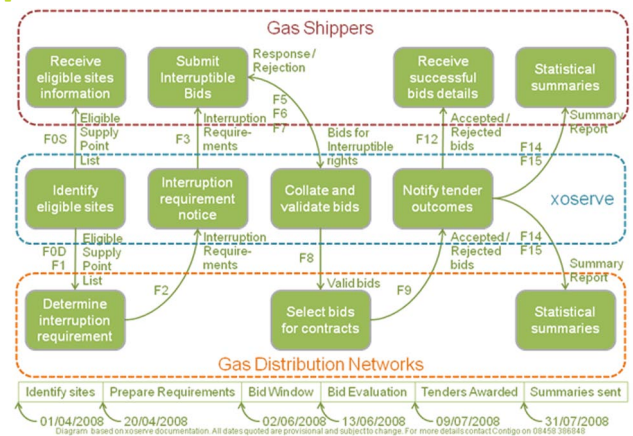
Gas Shippers

Receive eligible sites information

Submit Interruptible Bids

Response / Rejection

Receive successful bids details

Statistical summaries

F0S

Eligible Supply Point List

F3

Interruption Requirements

F5 F6 F7

Bids for Interruptible rights

F12

Accepted / Rejected bids

F14 F15

Summary Report

Identify eligible sites

Interruption requirement notice

Collate and validate bids

Notify tender outcomes

xoserve

F0D F1

Eligible Supply Point List

Interruption Requirements

F8

Accepted / Rejected bids

F14 F15

Summary Report

Determine interruption requirement

F2

Valid bids

F9

Select bids for contracts

Statistical summaries

Gas Distribution Networks

| Identify sites | Prepare Requirements | Bid Window | Bid Evaluation | Tenders Awarded | Summaries sent |
|---|---|---|---|---|---|

01/04/2008

20/04/2008

02/06/2008

13/06/2008

09/07/2008

31/07/2008

Diagram based on xoserve documentation. All dates quoted are provisional and subject to change. For more details contact Contigo on 08458 386848